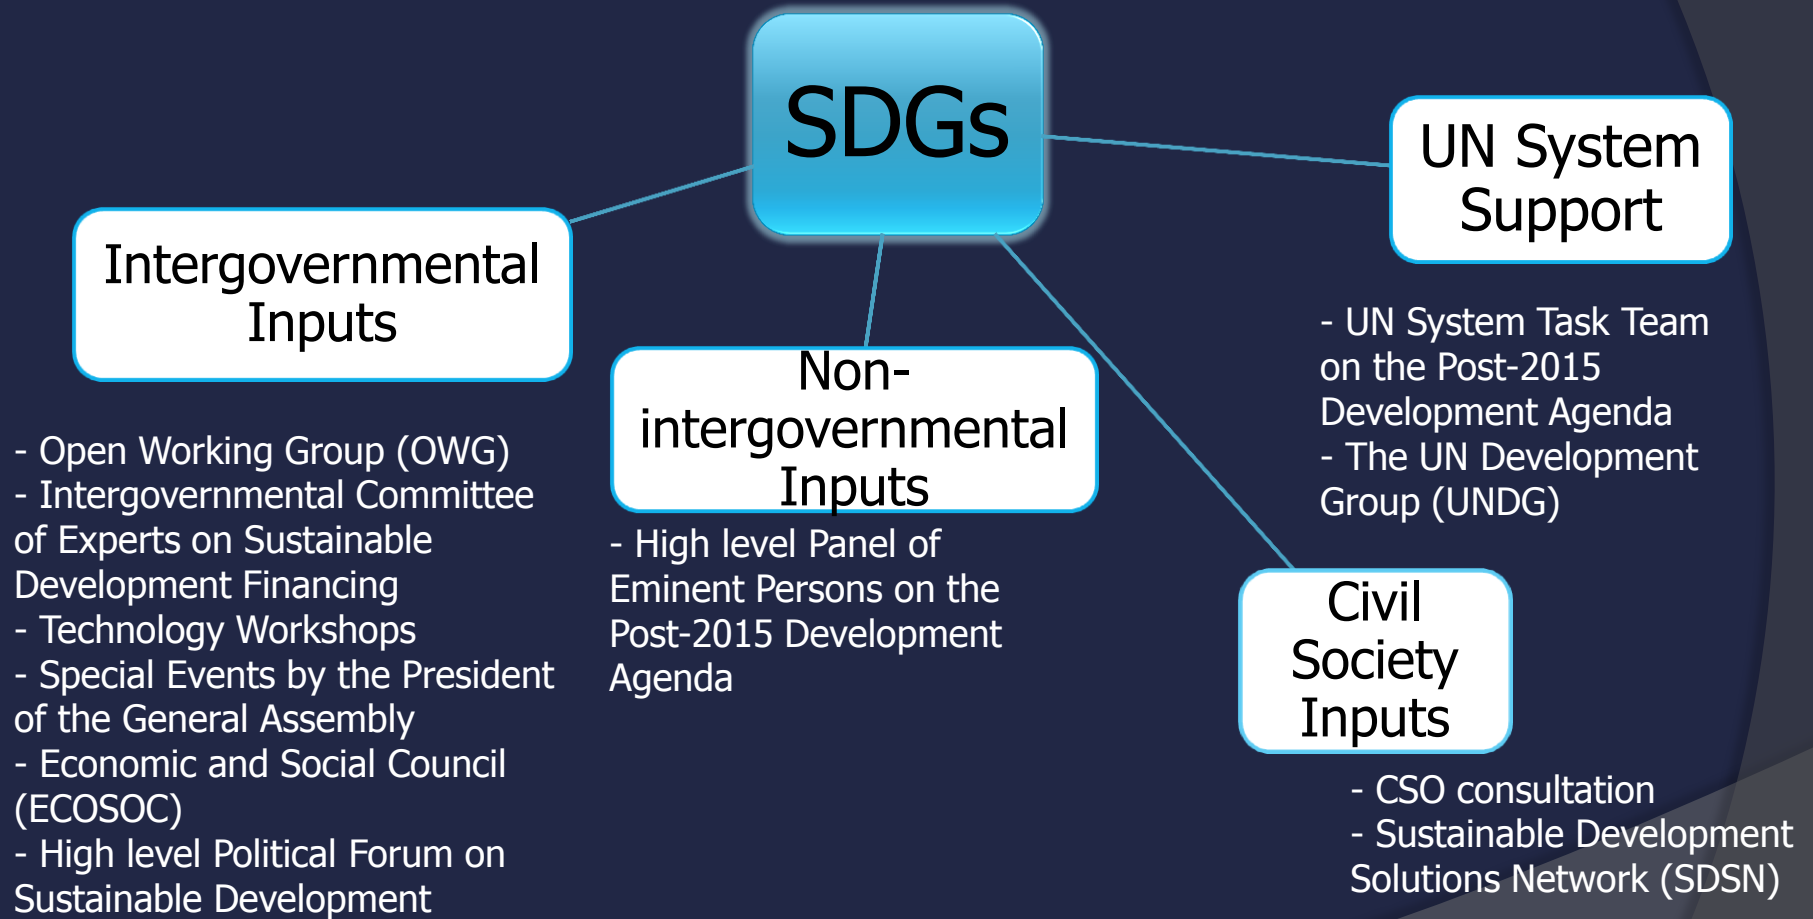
SDGs

Intergovernmental Inputs

- Open Working Group (OWG)
- Intergovernmental Committee of Experts on Sustainable Development Financing
- Technology Workshops
- Special Events by the President of the General Assembly
- Economic and Social Council (ECOSOC)
- High level Political Forum on Sustainable Development

Non-intergovernmental Inputs

- High level Panel of Eminent Persons on the Post-2015 Development Agenda

UN System Support

- UN System Task Team on the Post-2015 Development Agenda
- The UN Development Group (UNDG)

Civil Society Inputs

- CSO consultation
- Sustainable Development Solutions Network (SDSN)